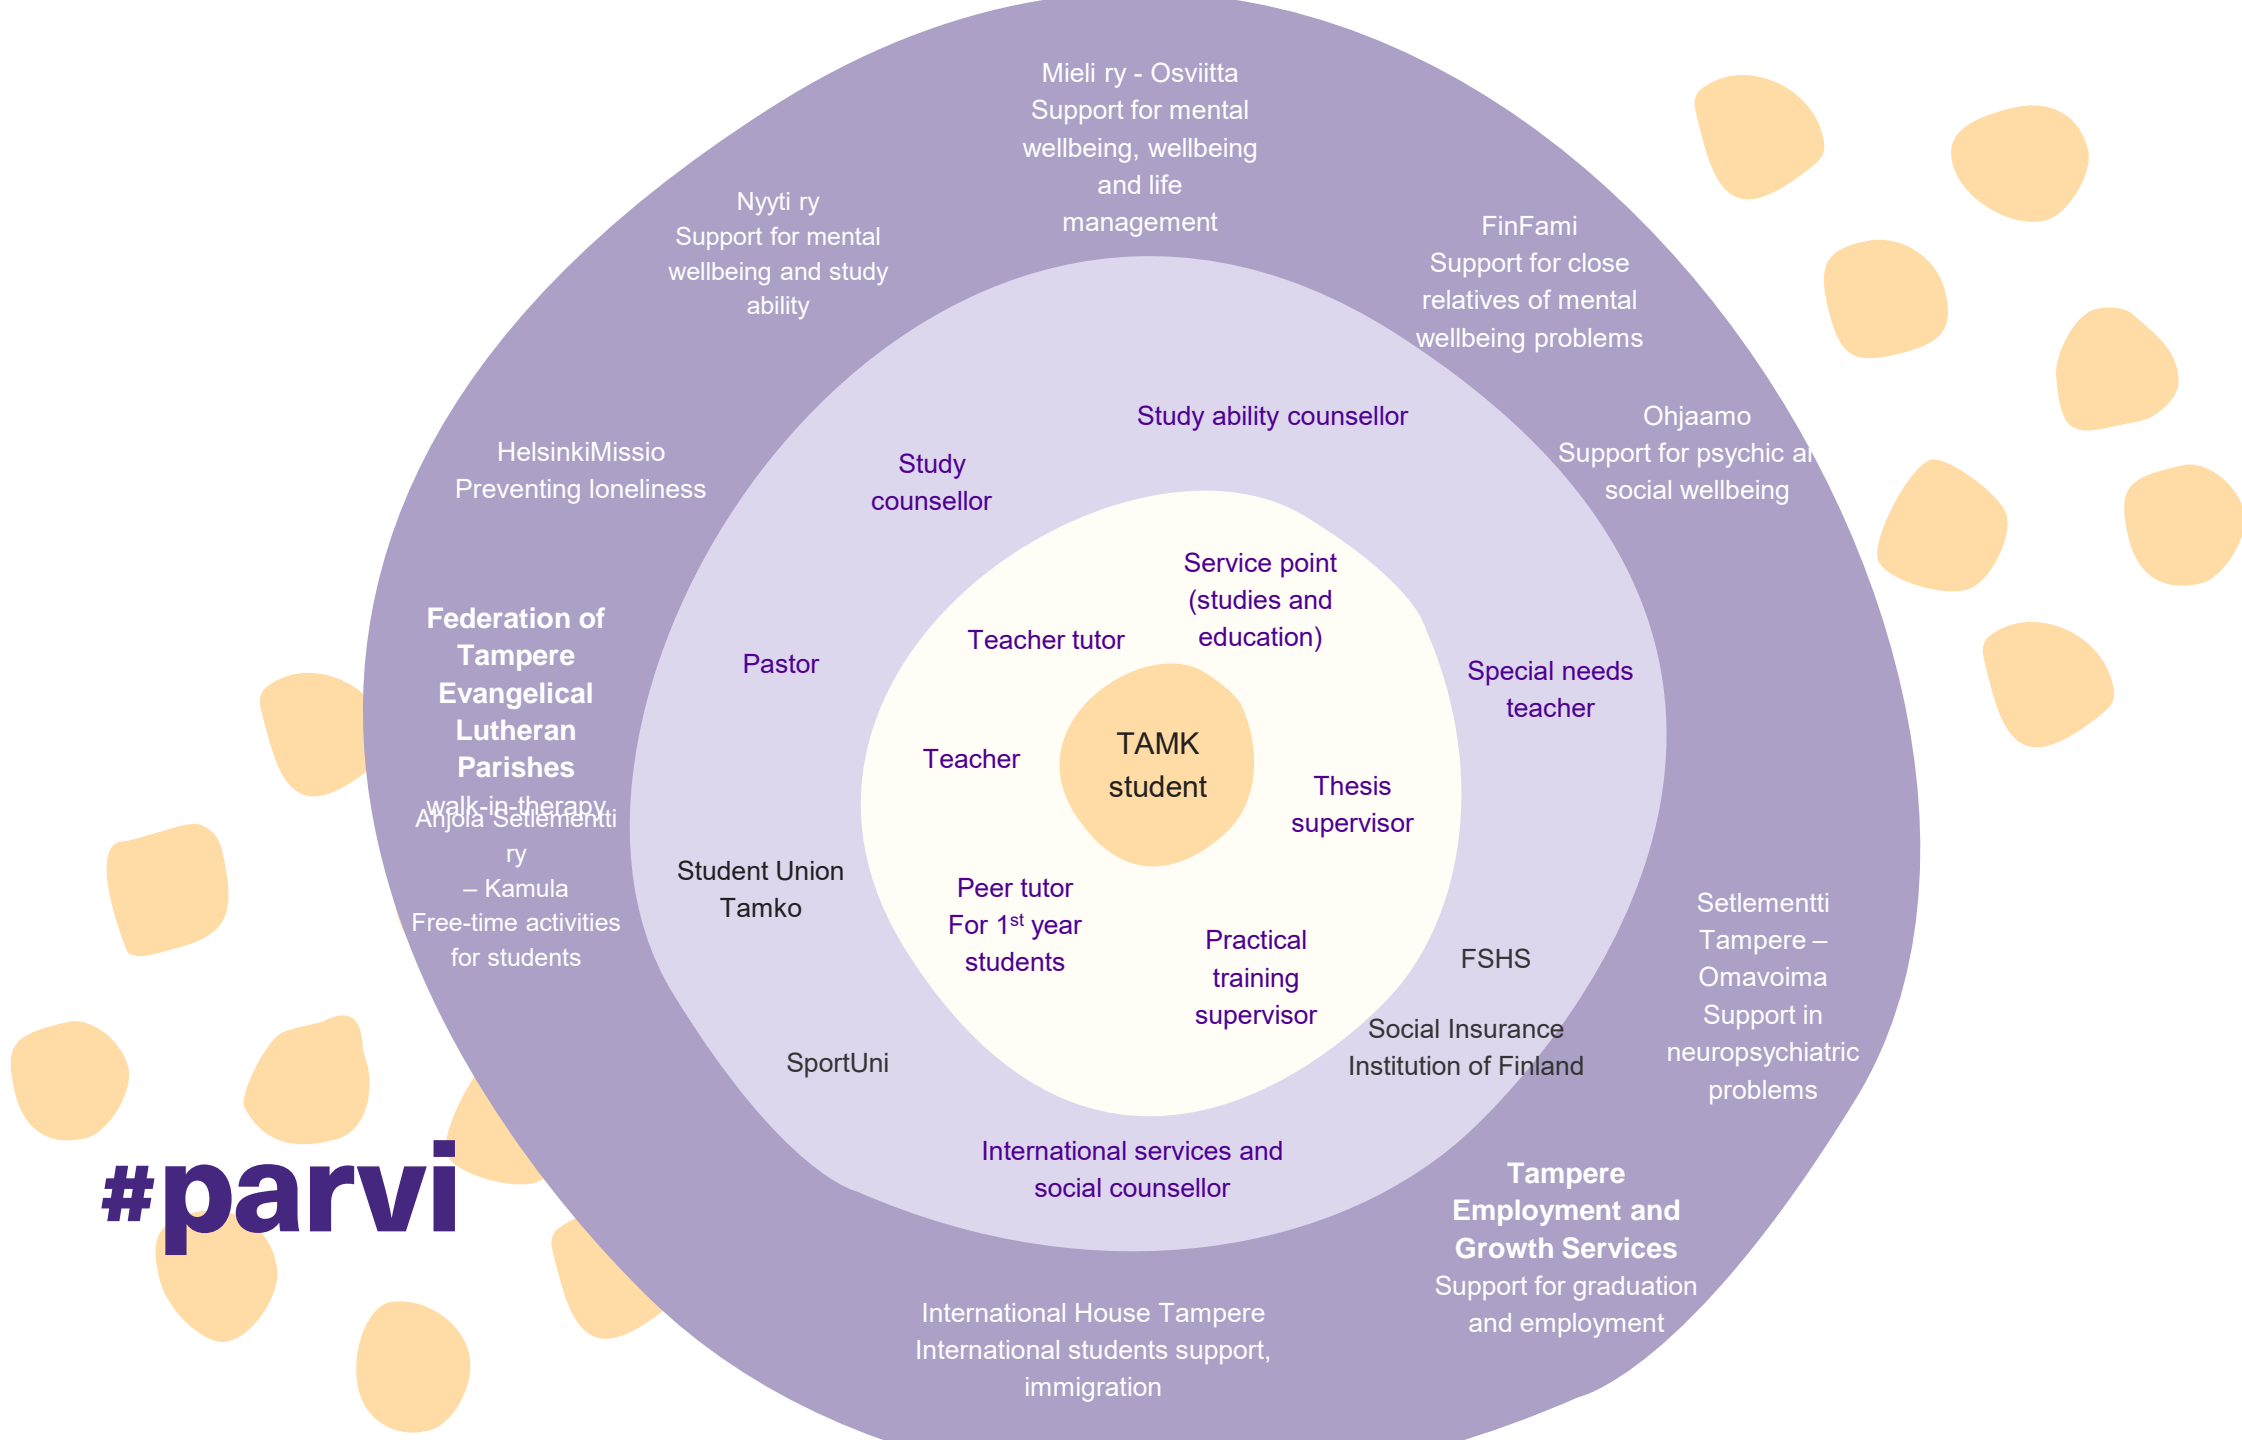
Mieli ry - Osviitta
Support for mental wellbeing, wellbeing and life management

Nyyti ry
Support for mental wellbeing and study ability

FinFami
Support for close relatives of mental wellbeing problems

Ohjaamo
Support for psychic a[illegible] social wellbeing

HelsinkiMissio
Preventing loneliness

Federation of Tampere Evangelical Lutheran Parishes
walk-in-therapy

Anjola Setlementti ry
– Kamula
Free-time activities for students

Setlementti Tampere – Omavoima
Support in neuropsychiatric problems

Tampere Employment and Growth Services
Support for graduation and employment

International House Tampere
International students support, immigration

Study ability counsellor

Study counsellor

Pastor

Special needs teacher

Student Union Tamko

FSHS

Social Insurance Institution of Finland

SportUni

International services and social counsellor

Service point (studies and education)

Teacher tutor

Teacher

TAMK student

Thesis supervisor

Peer tutor For 1$^{st}$ year students

Practical training supervisor

#parvi